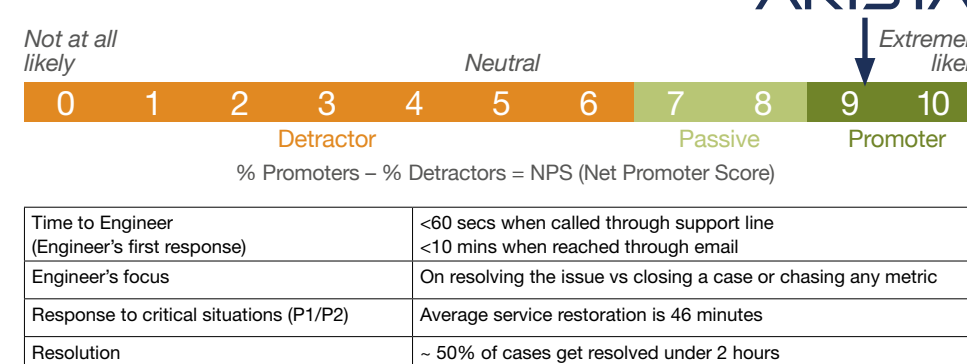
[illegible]

Not at all likely

Neutral

Extreme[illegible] like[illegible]

0 1 2 3 4 5 6 7 8 9 10

Detractor

Passive

Promoter

% Promoters – % Detractors = NPS (Net Promoter Score)

| | |
|---|---|
| Time to Engineer (Engineer's first response) | <60 secs when called through support line <10 mins when reached through email |
| Engineer's focus | On resolving the issue vs closing a case or chasing any metric |
| Response to critical situations (P1/P2) | Average service restoration is 46 minutes |
| Resolution | ~ 50% of cases get resolved under 2 hours |